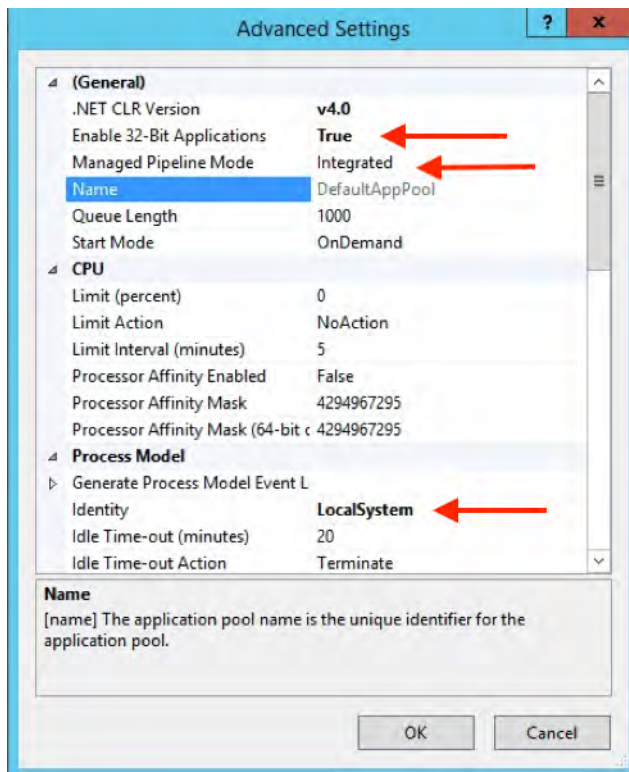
Advanced Settings

?

x

| | |
|---|---|
| (General) | |
| .NET CLR Version | v4.0 |
| Enable 32-Bit Applications | True |
| Managed Pipeline Mode | Integrated |
| Name | DefaultAppPool |
| Queue Length | 1000 |
| Start Mode | OnDemand |
| CPU | |
| Limit (percent) | 0 |
| Limit Action | NoAction |
| Limit Interval (minutes) | 5 |
| Processor Affinity Enabled | False |
| Processor Affinity Mask | 4294967295 |
| Processor Affinity Mask (64-bit c | 4294967295 |
| Process Model | |
| Generate Process Model Event L | |
| Identity | LocalSystem |
| Idle Time-out (minutes) | 20 |
| Idle Time-out Action | Terminate |

Name
[name] The application pool name is the unique identifier for the application pool.

OK

Cancel